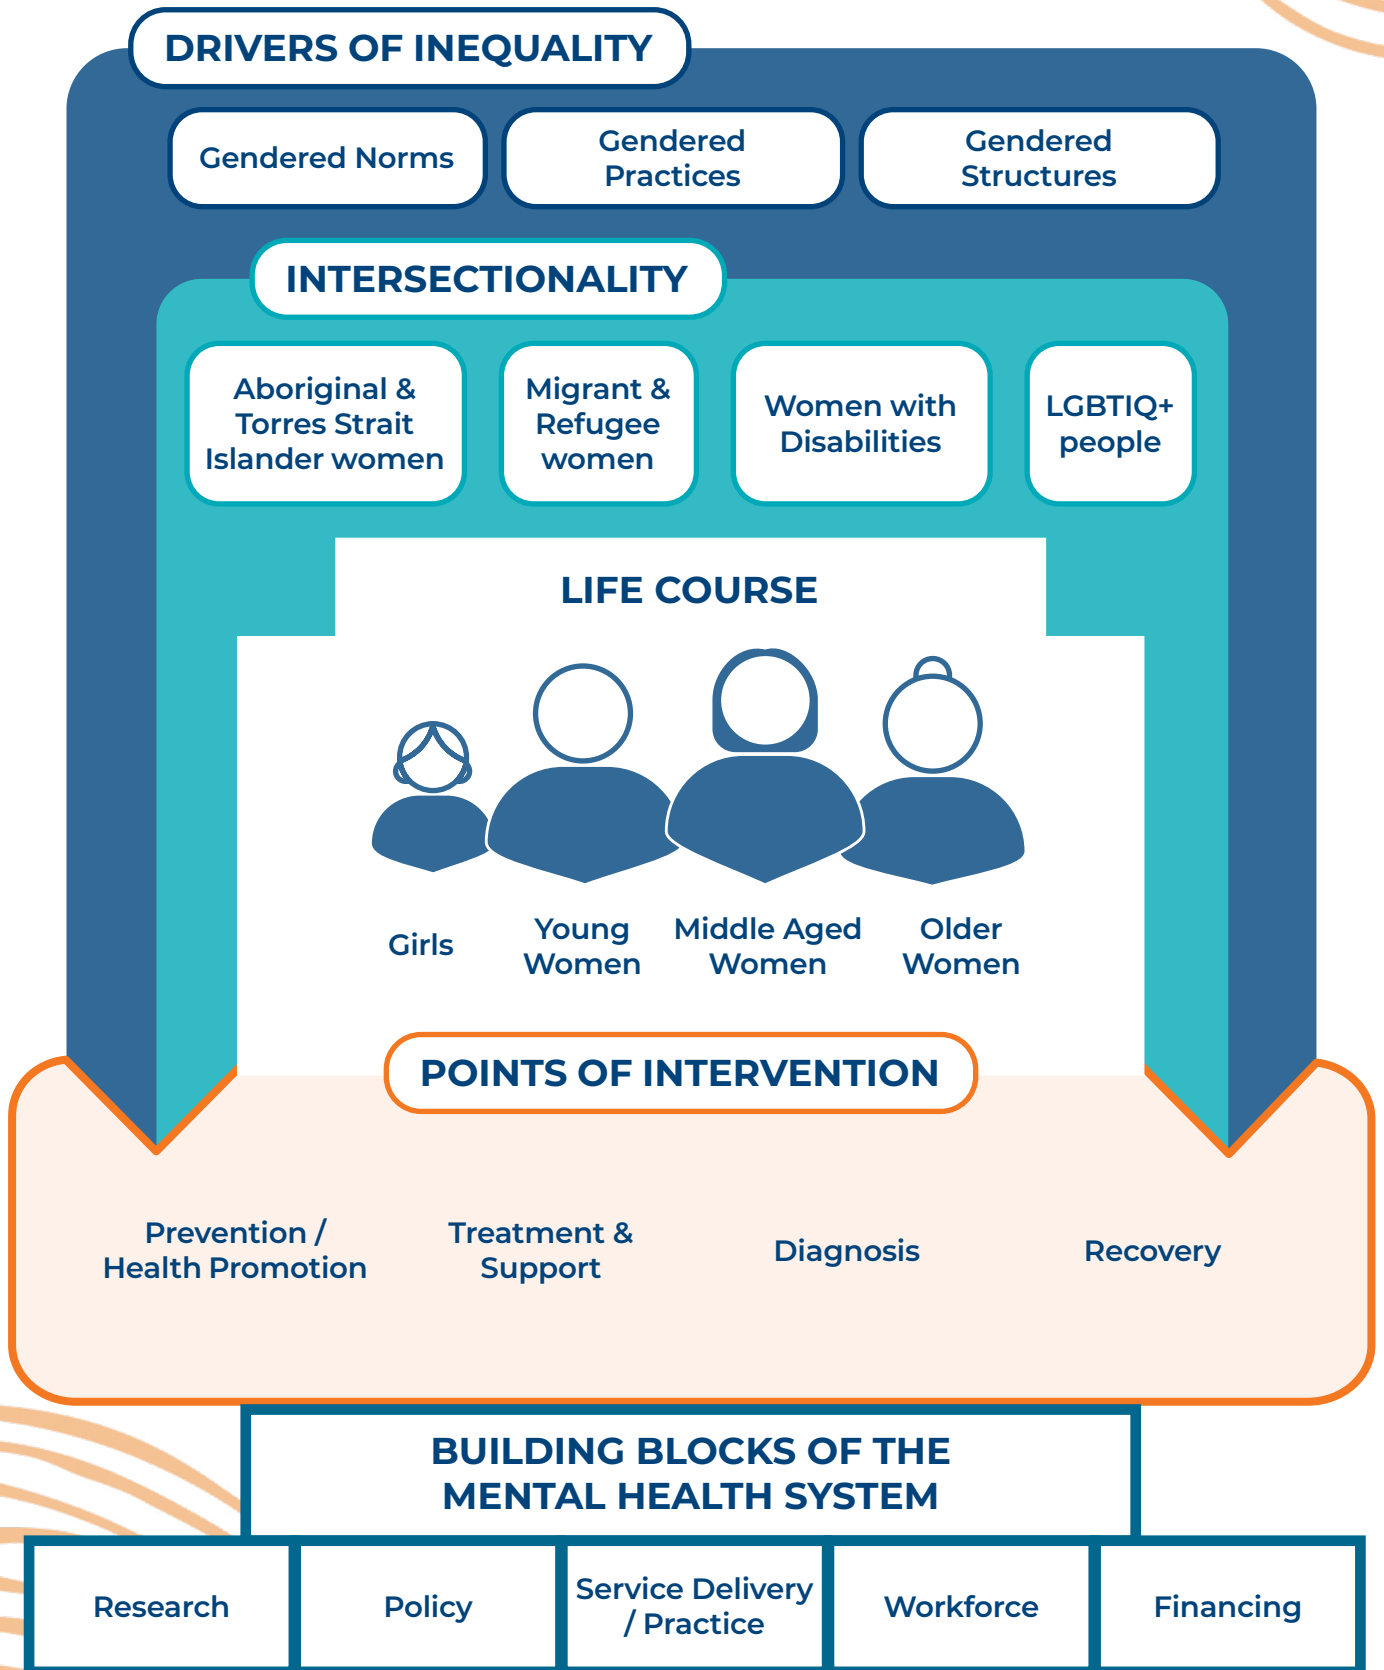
DRIVERS OF INEQUALITY

Gendered Norms

Gendered Practices

Gendered Structures

INTERSECTIONALITY

Aboriginal & Torres Strait Islander women

Migrant & Refugee women

Women with Disabilities

LGBTIQ+ people

LIFE COURSE

Girls

Young Women

Middle Aged Women

Older Women

POINTS OF INTERVENTION

Prevention / Health Promotion

Treatment & Support

Diagnosis

Recovery

BUILDING BLOCKS OF THE MENTAL HEALTH SYSTEM

| Research | Policy | Service Delivery / Practice | Workforce | Financing |
|---|---|---|---|---|